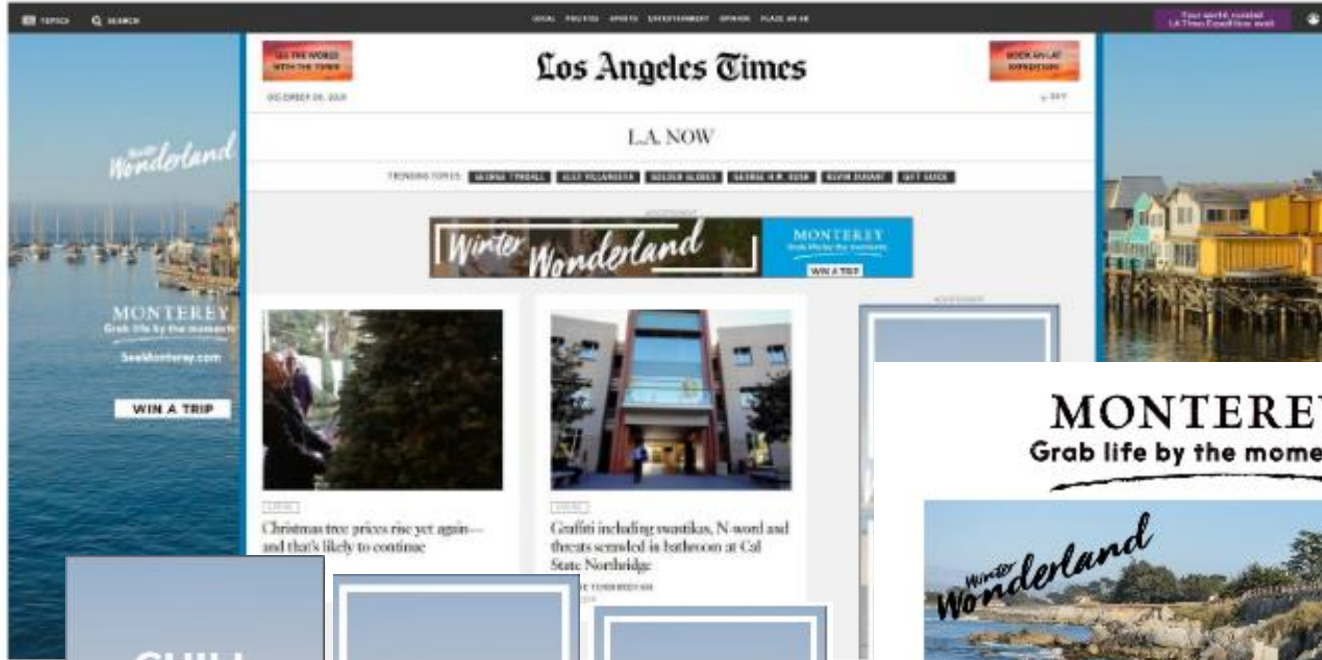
TOPICS SEARCH

LOCAL POLITICS SPORTS ENTERTAINMENT OPINION PLACE AN AD

Your world, curated LA Times Expeditions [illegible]

Los Angeles Times

DECEMBER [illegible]

L.A. NOW

TRENDING TOPICS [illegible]

ADVERTISEMENT

Winter Wonderland

MONTEREY

WIN A TRIP

Winter Wonderland

MONTEREY
Grab life by the moment

SeeMonterey.com

WIN A TRIP

ADVERTISEMENT

LOCAL

Christmas tree prices rise yet again—and that's likely to continue

LOCAL

Graffiti including swastikas, N-word and threats scrawled in bathroom at Cal State Northridge

MONTEREY
Grab life by the mome

Winter Wonderland

CHILL